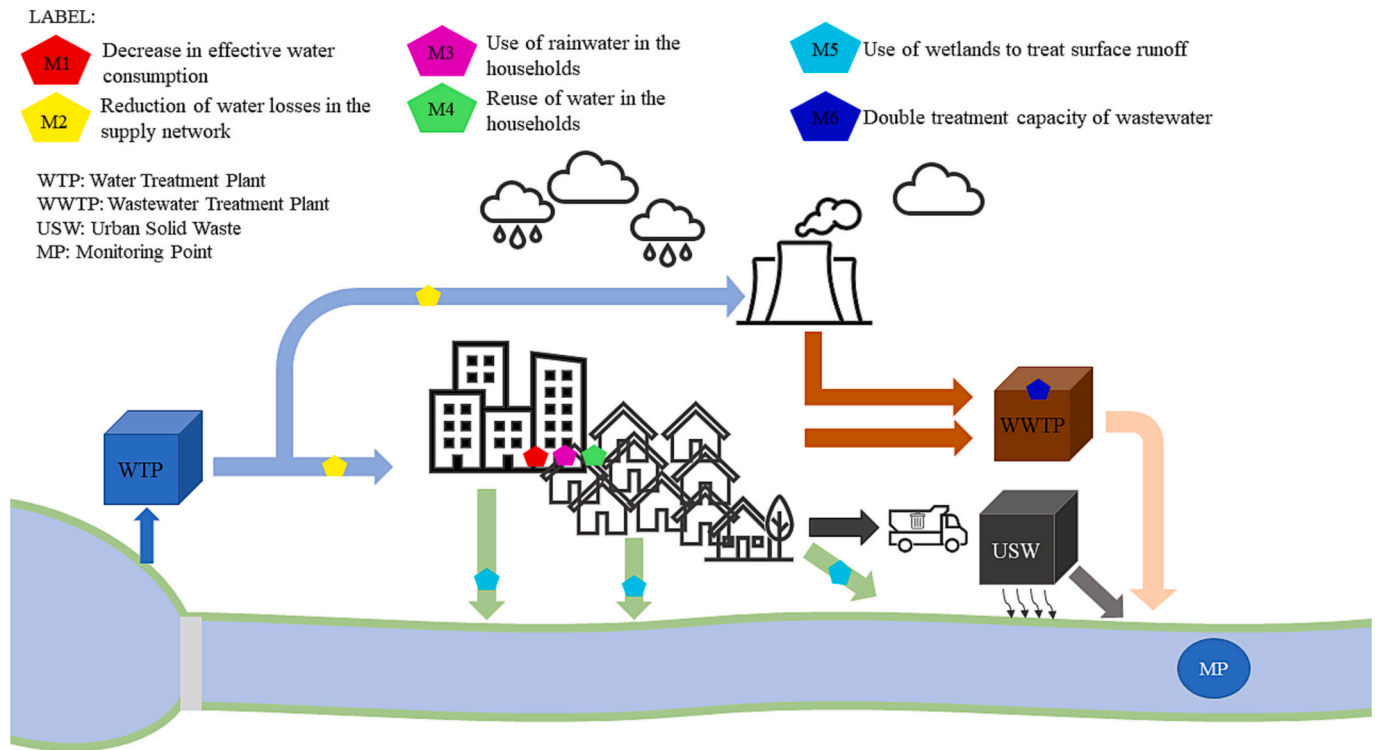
LABEL:

M1 Decrease in effective water consumption

M2 Reduction of water losses in the supply network

M3 Use of rainwater in the households

M4 Reuse of water in the households

M5 Use of wetlands to treat surface runoff

M6 Double treatment capacity of wastewater

WTP: Water Treatment Plant
WWTP: Wastewater Treatment Plant
USW: Urban Solid Waste
MP: Monitoring Point

WTP

WWTP

USW

MP